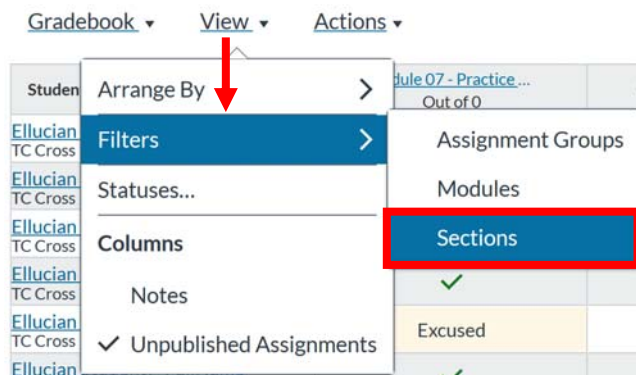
Gradebook ▾ View ▾ Actions ▾

Studen

dule 07 - Practice ...
Out of 0

Ellucian
TC Cross
Ellucian
TC Cross
Ellucian
TC Cross
Ellucian
TC Cross
Ellucian
TC Cross
Ellucian
TC Cross
Ellucian

Arrange By >
Filters >
Statuses...
Columns
Notes
✓ Unpublished Assignments

Assignment Groups
Modules
Sections

✓
Excused
✓